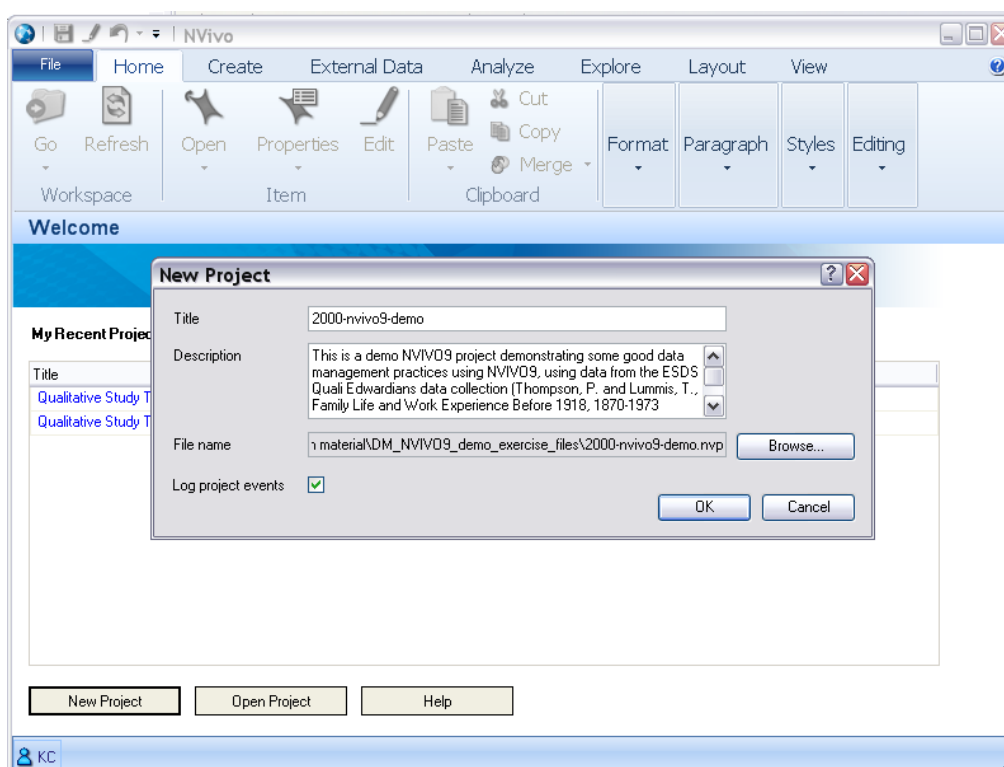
NVivo

File Home Create External Data Analyze Explore Layout View

Go Refresh Open Properties Edit Paste Cut Copy Merge Format Paragraph Styles Editing

Workspace Item Clipboard

Welcome

My Recent Projec

Title

Qualitative Study T

Qualitative Study T

New Project

Title 2000-nvivo9-demo

Description This is a demo NVIVO9 project demonstrating some good data management practices using NVIVO9, using data from the ESDS Quali Edwardians data collection (Thompson, P. and Lummis, T., Family Life and Work Experience Before 1918, 1870-1973

File name ı material\DM_NVIVO9_demo_exercise_files\2000-nvivo9-demo.nvp Browse...

Log project events

OK Cancel

New Project Open Project Help

KC